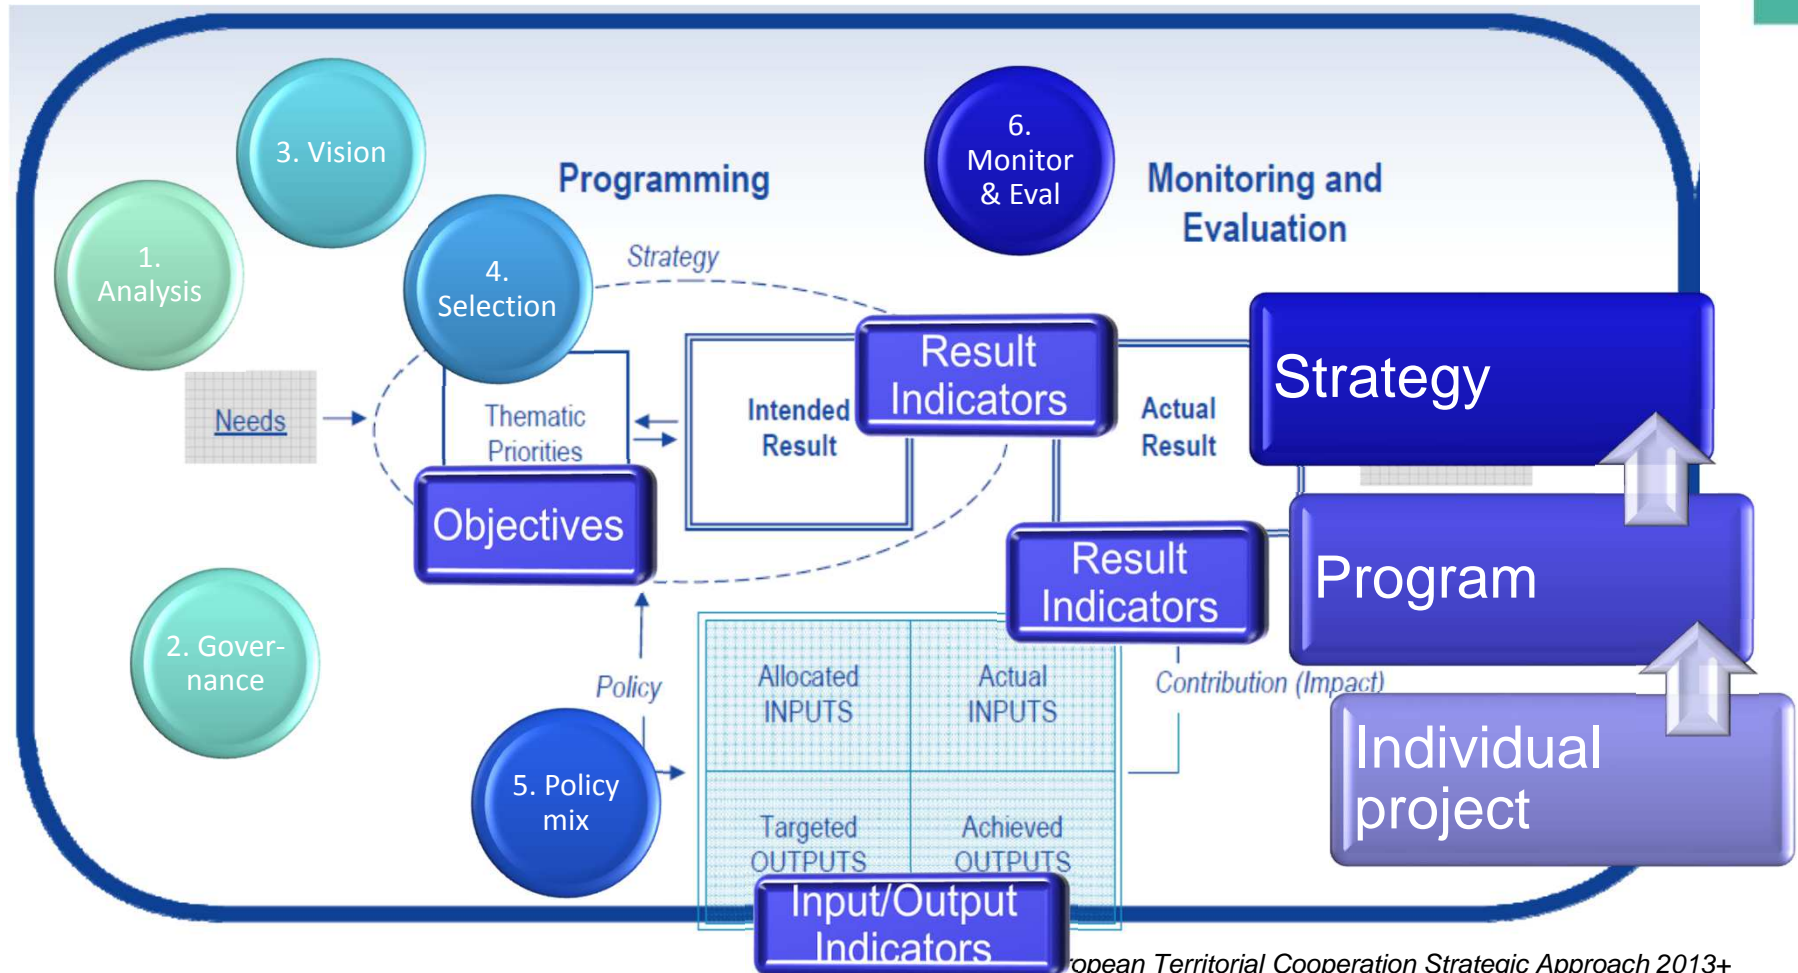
3. Vision

1. Analysis

Programming

6. Monitor & Eval

Monitoring and Evaluation

4. Selection

Strategy

Needs

Thematic Priorities

Intended Result

Result Indicators

Actual Result

Strategy

Objectives

Result Indicators

Program

2. Gover-nance

Policy

Allocated INPUTS

Actual INPUTS

Contribution (Impact)

Individual project

5. Policy mix

Targeted OUTPUTS

Achieved OUTPUTS

Input/Output Indicators

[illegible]opean Territorial Cooperation Strategic Approach 2013+